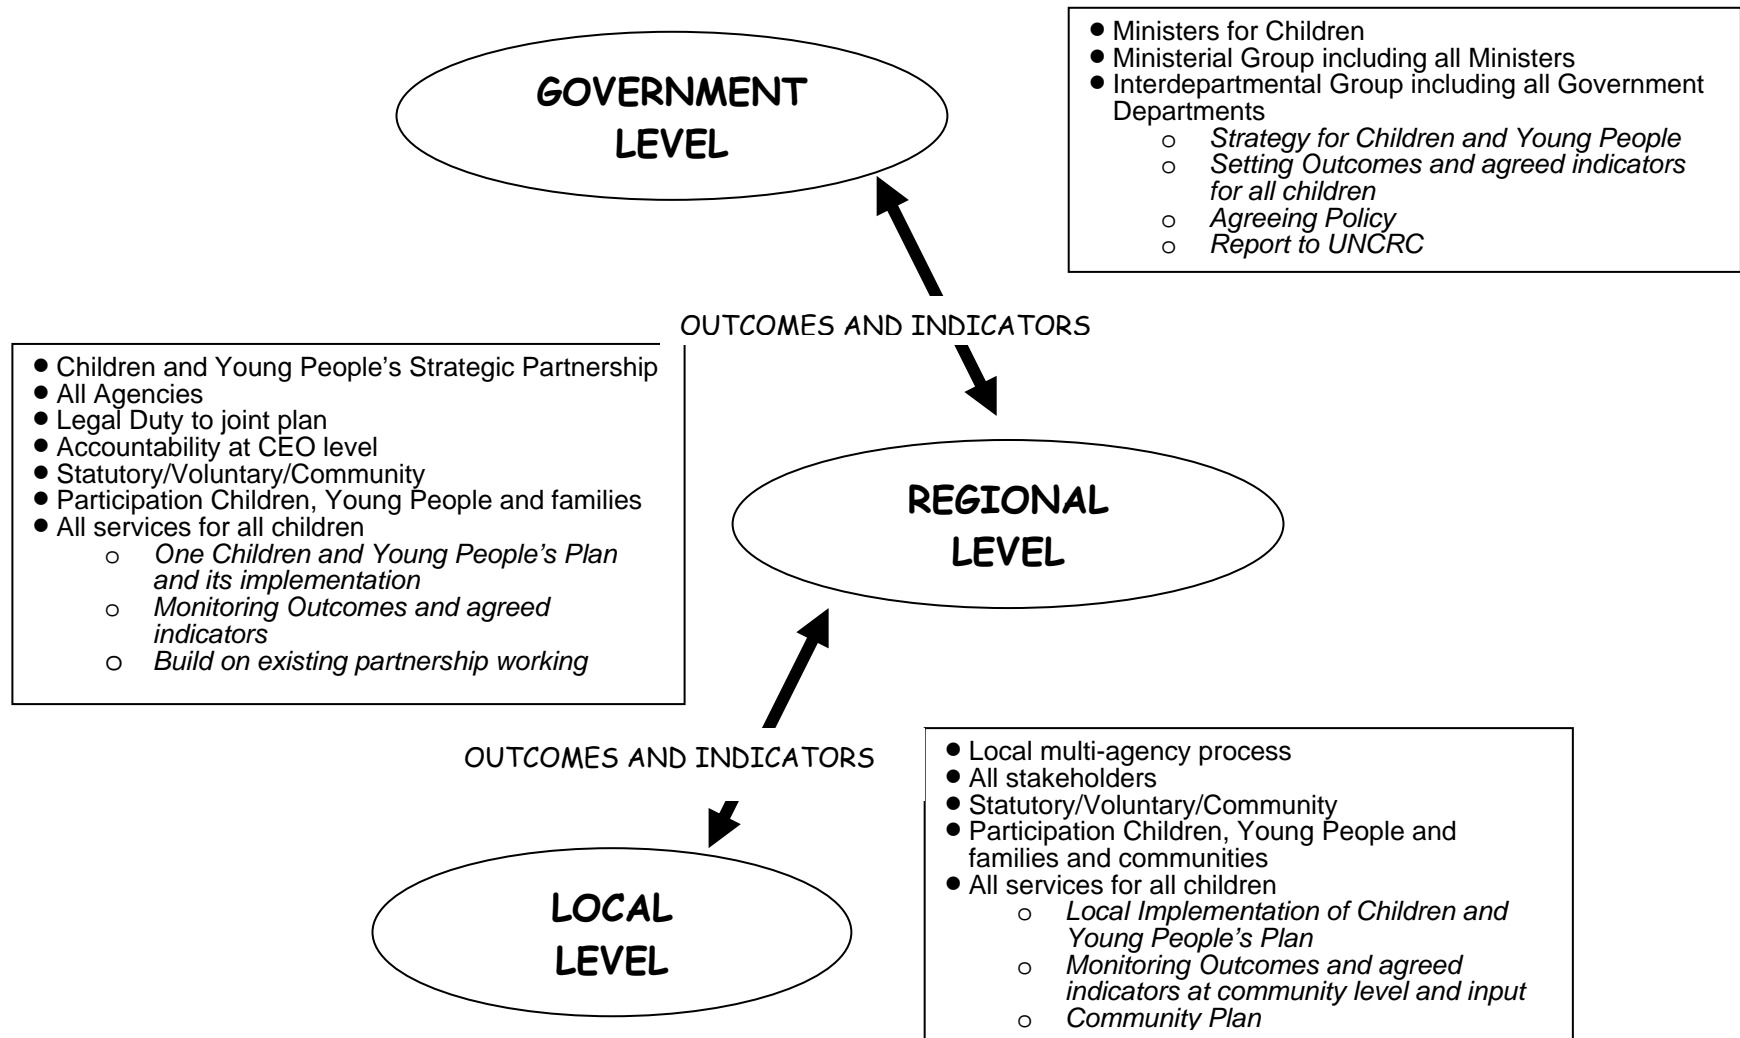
GOVERNMENT LEVEL

- Ministers for Children
- Ministerial Group including all Ministers
- Interdepartmental Group including all Government Departments
  - o *Strategy for Children and Young People*
  - o *Setting Outcomes and agreed indicators for all children*
  - o *Agreeing Policy*
  - o *Report to UNCRC*

OUTCOMES AND INDICATORS

- Children and Young People's Strategic Partnership
- All Agencies
- Legal Duty to joint plan
- Accountability at CEO level
- Statutory/Voluntary/Community
- Participation Children, Young People and families
- All services for all children
  - o *One Children and Young People's Plan and its implementation*
  - o *Monitoring Outcomes and agreed indicators*
  - o *Build on existing partnership working*

REGIONAL LEVEL

OUTCOMES AND INDICATORS

- Local multi-agency process
- All stakeholders
- Statutory/Voluntary/Community
- Participation Children, Young People and families and communities
- All services for all children
  - o *Local Implementation of Children and Young People's Plan*
  - o *Monitoring Outcomes and agreed indicators at community level and input*
  - o *Community Plan*

LOCAL LEVEL